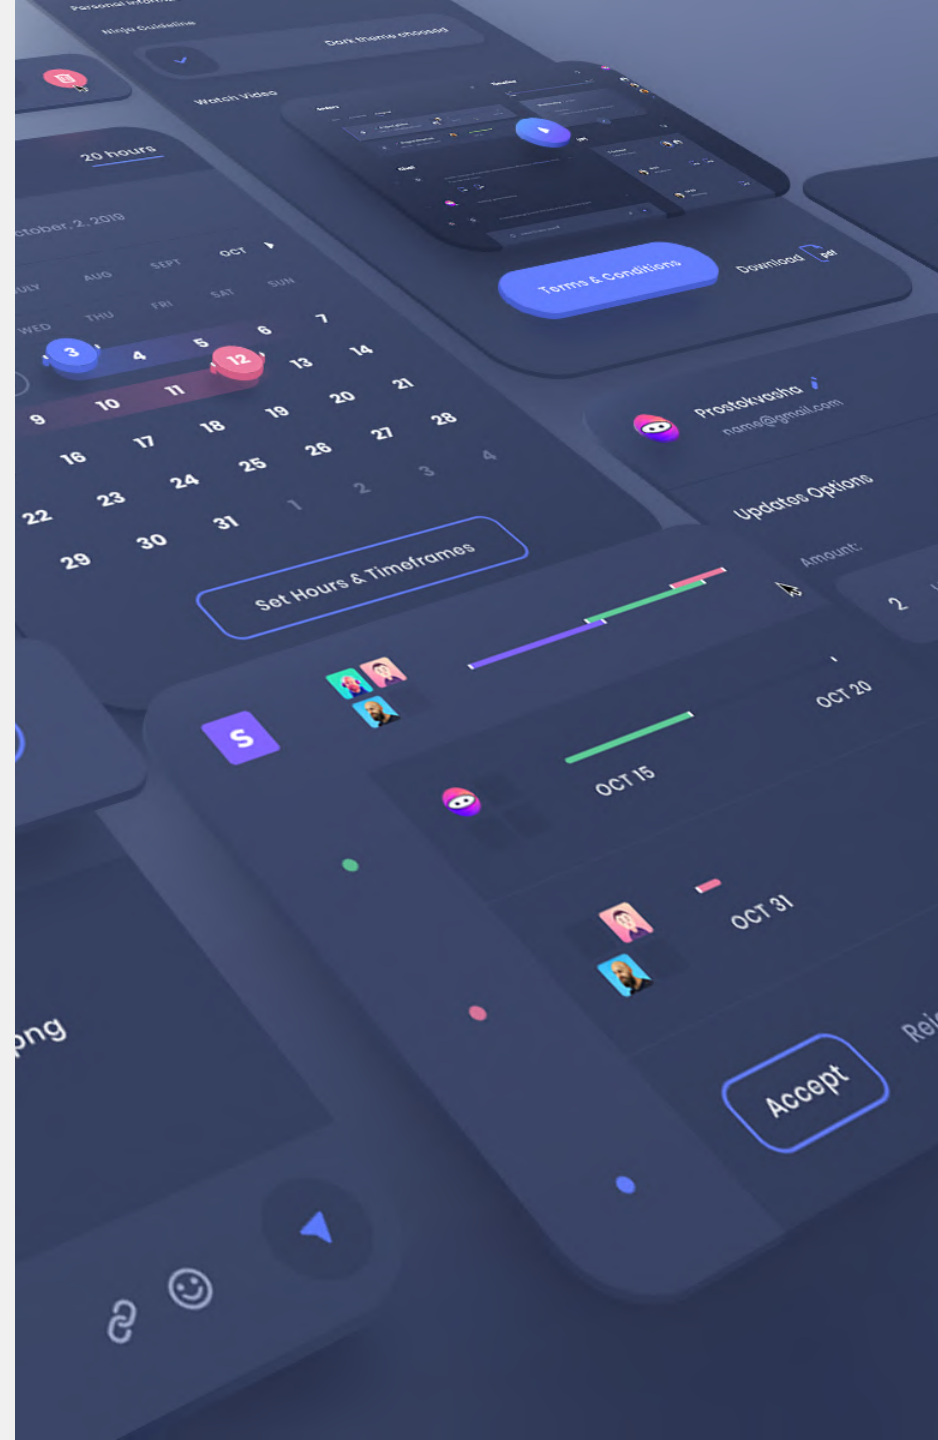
Personal Informa

Ninja Guideline

Dark theme chosen

Watch Video

20 hours

ctober, 2, 2019

ULY AUG SEPT OCT

WED THU FRI SAT SUN

3 4 5 6 7
9 10 11 12 13 14
16 17 18 19 20 21
22 23 24 25 26 27 28
29 30 31 1 2 3 4

Set Hours & Timeframes

Terms & Conditions

Download pdf

Prostokvasha

name@gmail.com

Updates Options

Amount:

2

S

OCT 15

OCT 20

OCT 31

Accept

Rej

png